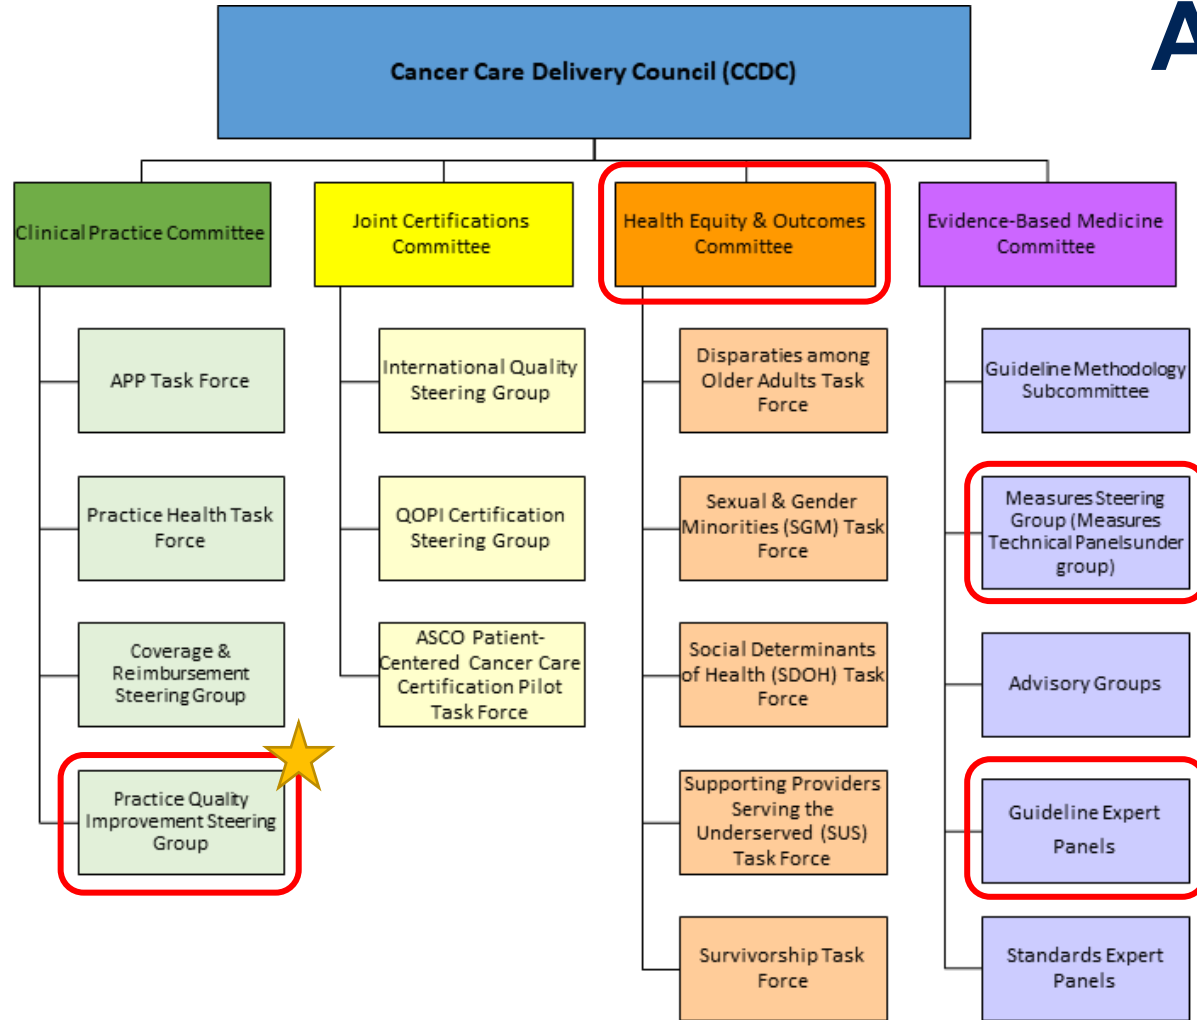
A

Cancer Care Delivery Council (CCDC)

Clinical Practice Committee

APP Task Force

Practice Health Task Force

Coverage & Reimbursement Steering Group

Practice Quality Improvement Steering Group

Joint Certifications Committee

International Quality Steering Group

QOPI Certification Steering Group

ASCO Patient-Centered Cancer Care Certification Pilot Task Force

Health Equity & Outcomes Committee

Disparaties among Older Adults Task Force

Sexual & Gender Minorities (SGM) Task Force

Social Determinants of Health (SDOH) Task Force

Supporting Providers Serving the Underserved (SUS) Task Force

Survivorship Task Force

Evidence-Based Medicine Committee

Guideline Methodology Subcommittee

Measures Steering Group (Measures Technical Panelsunder group)

Advisory Groups

Guideline Expert Panels

Standards Expert Panels